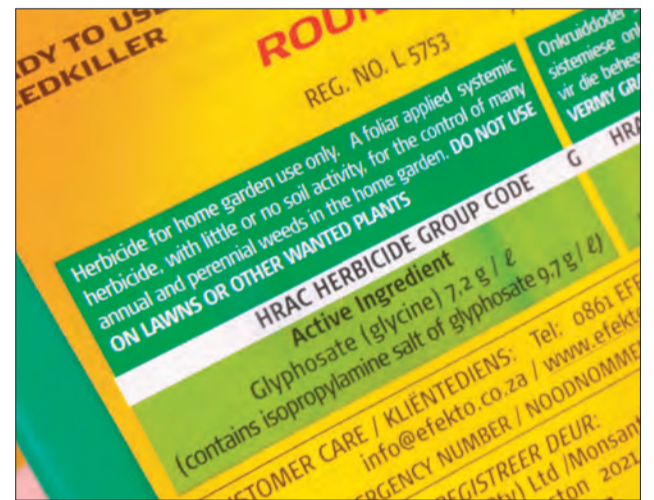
DY TO USE
EDKILLER

ROU

REG. NO. L 5753

Herbicide for home garden use only. A foliar applied systemic herbicide, with little or no soil activity, for the control of many annual and perennial weeds in the home garden. DO NOT USE ON LAWNS OR OTHER WANTED PLANTS

HRAC HERBICIDE GROUP CODE G

Active Ingredient
Glyphosate (glycine) 7,2 g / ℓ
(contains isopropylamine salt of glyphosate 9,7 g/ ℓ)

Onkruiddoder
sistemiese onk
vir die behee
VERNY GRA

HRA

CUSTOMER CARE / KLIËNTEDIENS: Tel: 0861 EFF
info@efekto.co.za / www.efekt
EMERGENCY NUMBER / NOODNOMME
REGISTREER DEUR:
(Pty) Ltd /Monsan
ton 2021